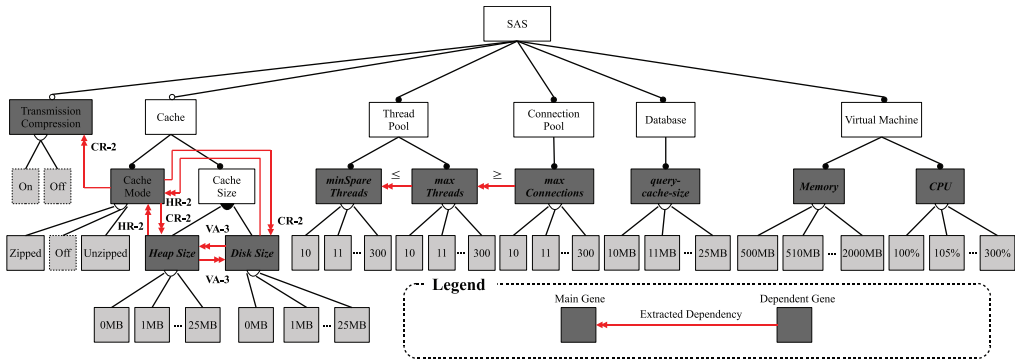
SAS

Transmission Compression

On

Off

CR-2

Cache

Cache Mode

Cache Size

HR-2

CR-2

HR-2

VA-3

CR-2

Zipped

Off

Unzipped

Heap Size

Disk Size

VA-3

0MB

1MB

...

25MB

0MB

1MB

...

25MB

Thread Pool

minSpare Threads

$\leq$

max Threads

10

11

...

300

10

11

...

300

Connection Pool

$\geq$

max Connections

10

11

...

300

Database

query-cache-size

10MB

11MB

...

25MB

Virtual Machine

Memory

500MB

510MB

...

2000MB

CPU

100%

105%

...

300%

Legend

Main Gene

Dependent Gene

Extracted Dependency